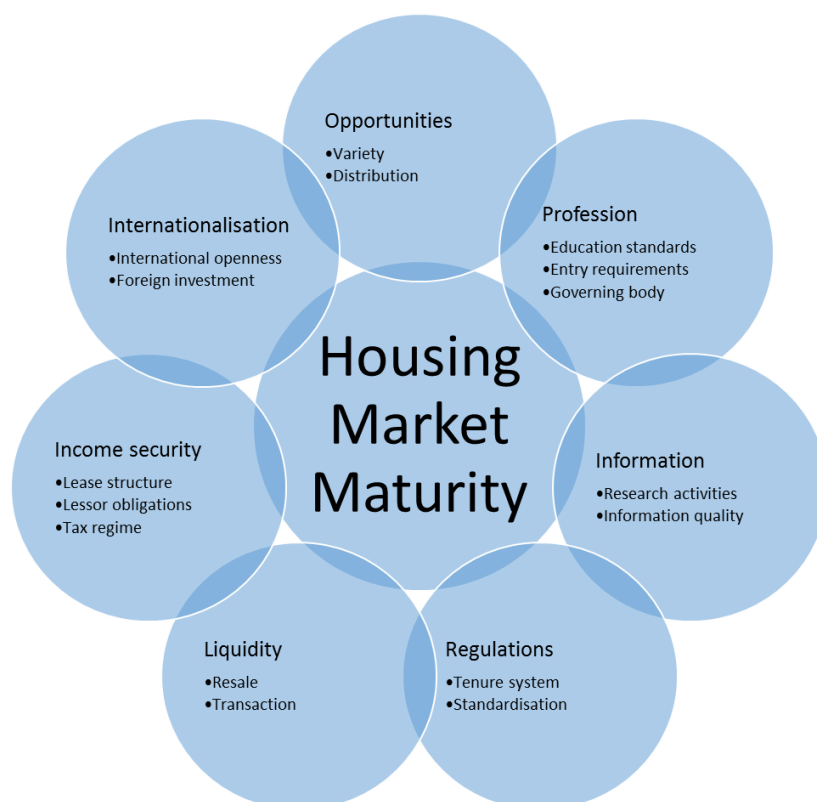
Opportunities
•Variety
•Distribution

Internationalisation
•International openness
•Foreign investment

Profession
•Education standards
•Entry requirements
•Governing body

Housing Market Maturity

Income security
•Lease structure
•Lessor obligations
•Tax regime

Information
•Research activities
•Information quality

Liquidity
•Resale
•Transaction

Regulations
•Tenure system
•Standardisation